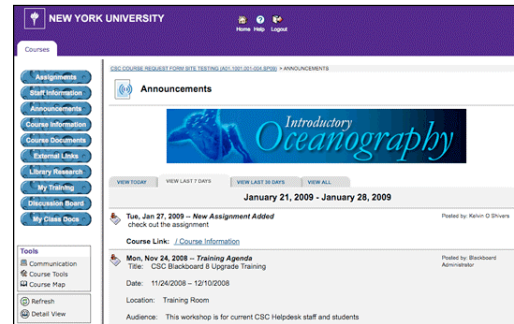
NEW YORK UNIVERSITY

Home Help Logout

Courses

Assignments
Staff Information
Announcements
Course Information
Course Documents
External Links
Library Research
My Training
Discussion Board
My Class Docs

Tools
Communication
Course Tools
Course Map

Refresh
Detail View

CSC COURSE REQUEST FORM SITE TESTING (A01.1001.001-004.SP09) > ANNOUNCEMENTS

Announcements

Introductory Oceanography

VIEW TODAY | VIEW LAST 7 DAYS | VIEW LAST 30 DAYS | VIEW ALL

January 21, 2009 - January 28, 2009

Tue, Jan 27, 2009 -- New Assignment Added
check out the assignment

Posted by: Kelvin D Shivers

Course Link: / Course Information

Mon, Nov 24, 2008 -- Training Agenda
Title: CSC Blackboard 8 Upgrade Training

Posted by: Blackboard Administrator

Date: 11/24/2008 – 12/10/2008

Location: Training Room

Audience: This workshop is for current CSC Helpdesk staff and students